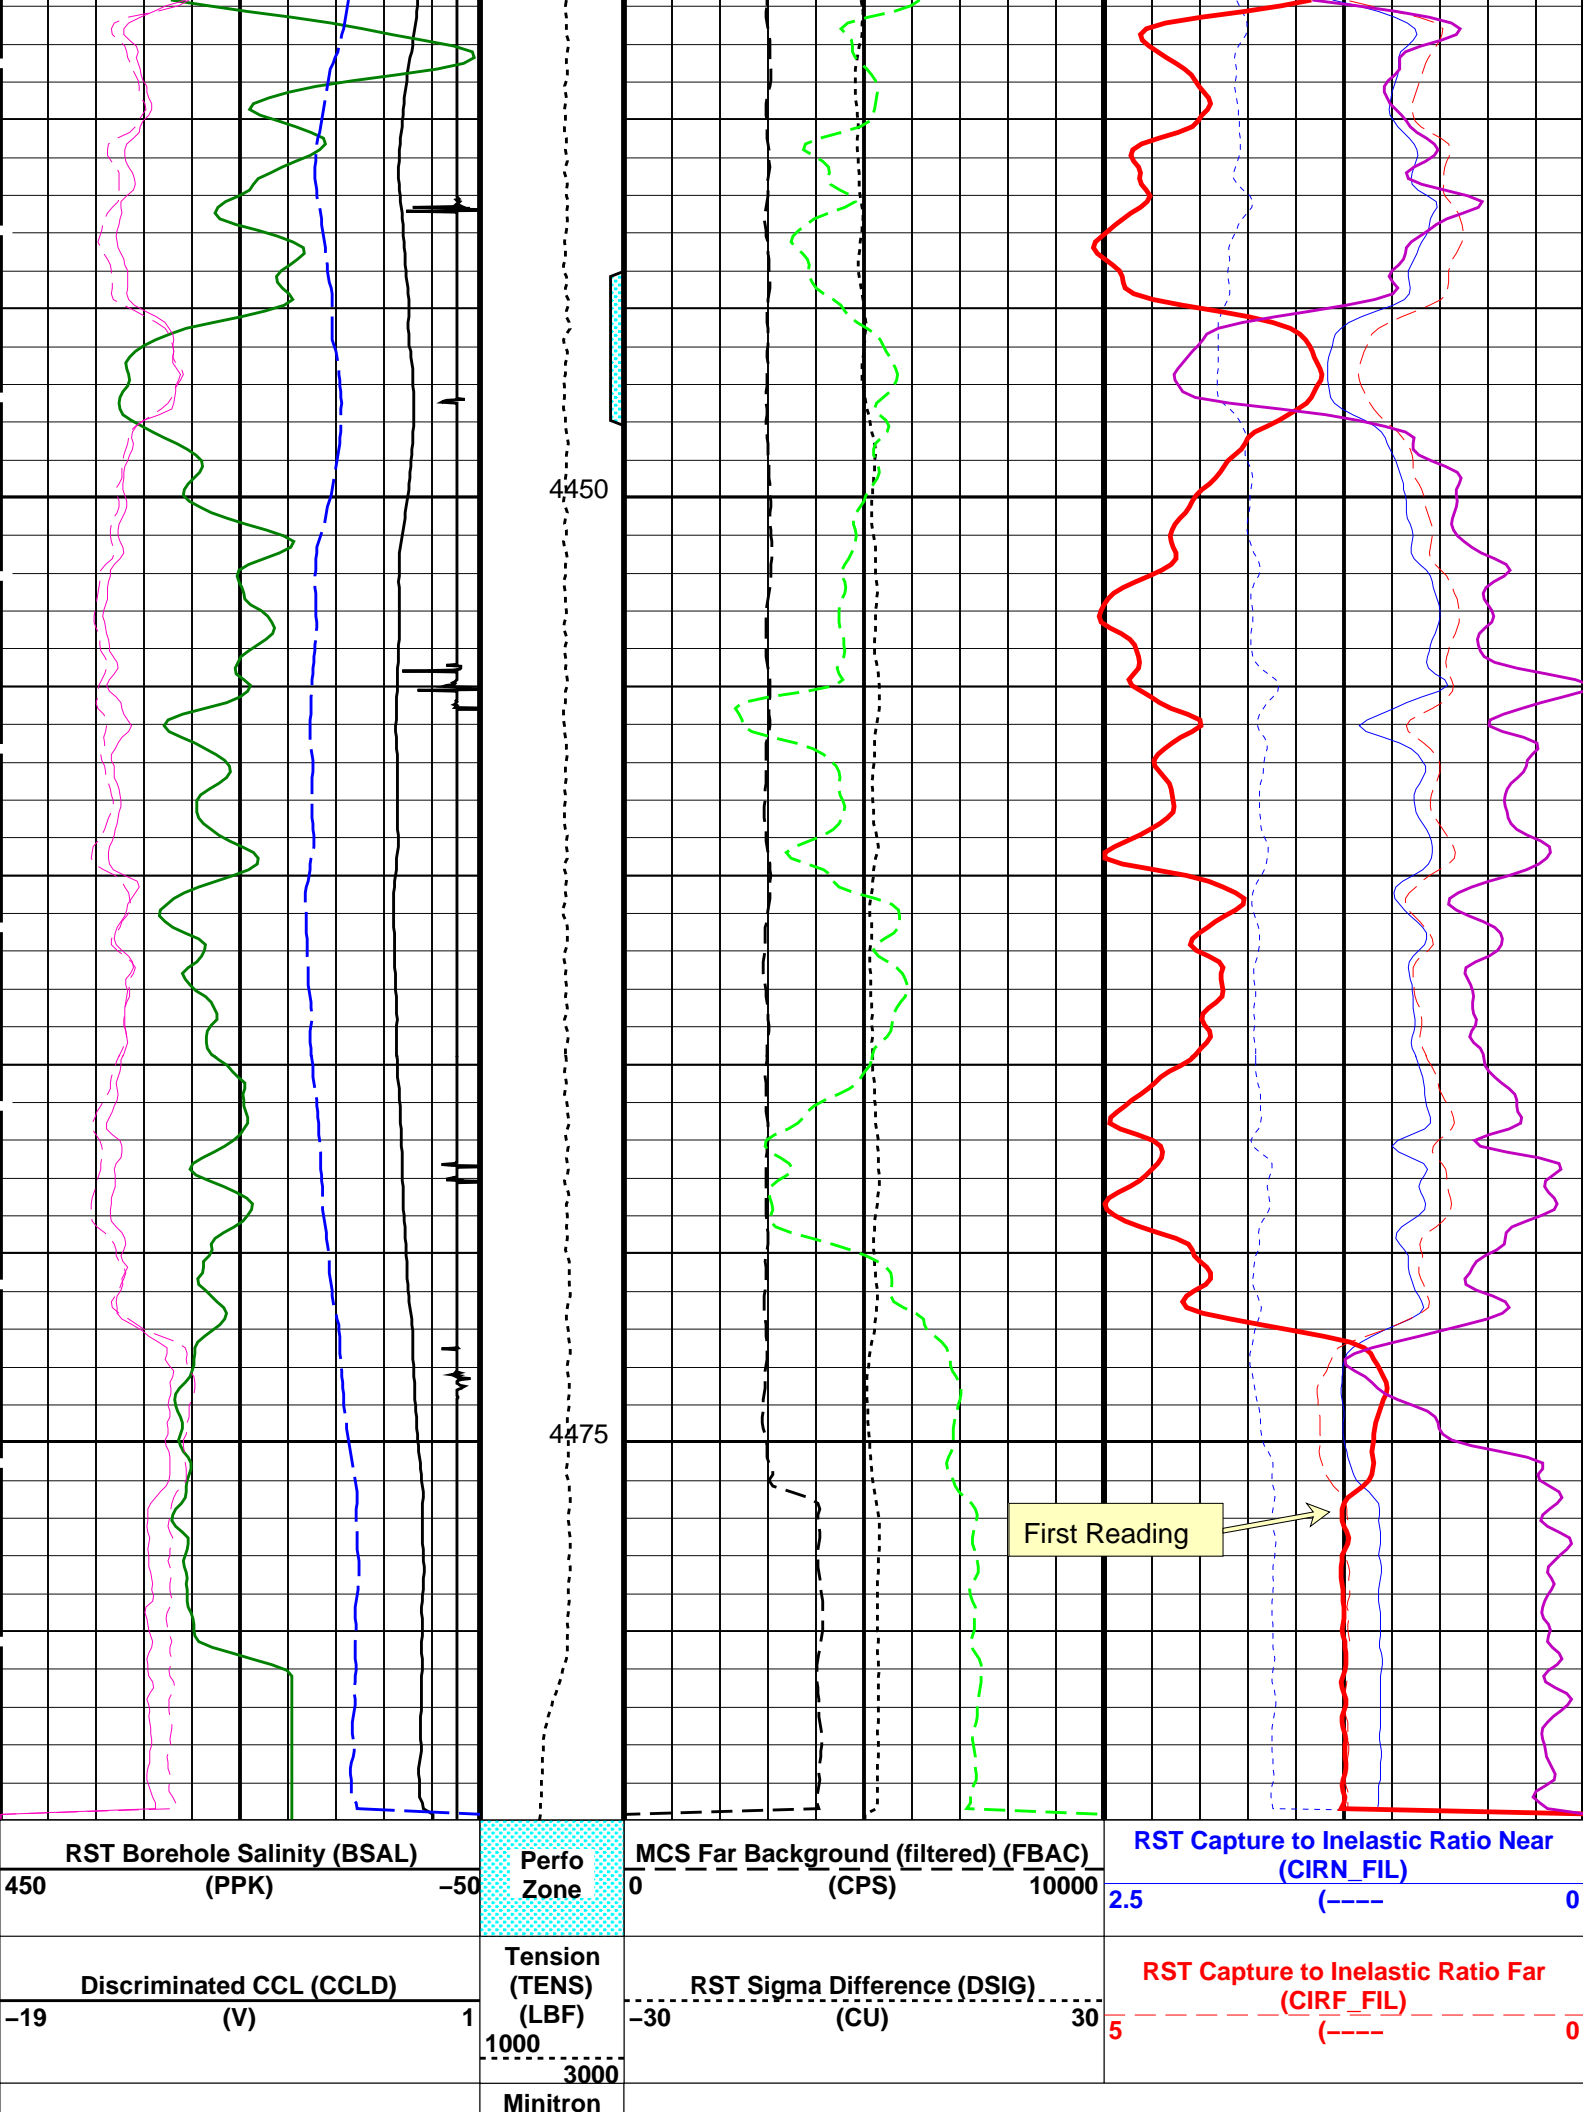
4450

4475

First Reading

RST Borehole Salinity (BSAL)
450 (PPK) −50

Perfo Zone

MCS Far Background (filtered) (FBAC)
0 (CPS) 10000

RST Capture to Inelastic Ratio Near (CIRN_FIL)
2.5 (−−−− 0

Discriminated CCL (CCLD)
−19 (V) 1

Tension (TENS) (LBF)
1000 3000

RST Sigma Difference (DSIG)
−30 (CU) 30

RST Capture to Inelastic Ratio Far (CIRF_FIL)
5 (−−−− 0

Minitron